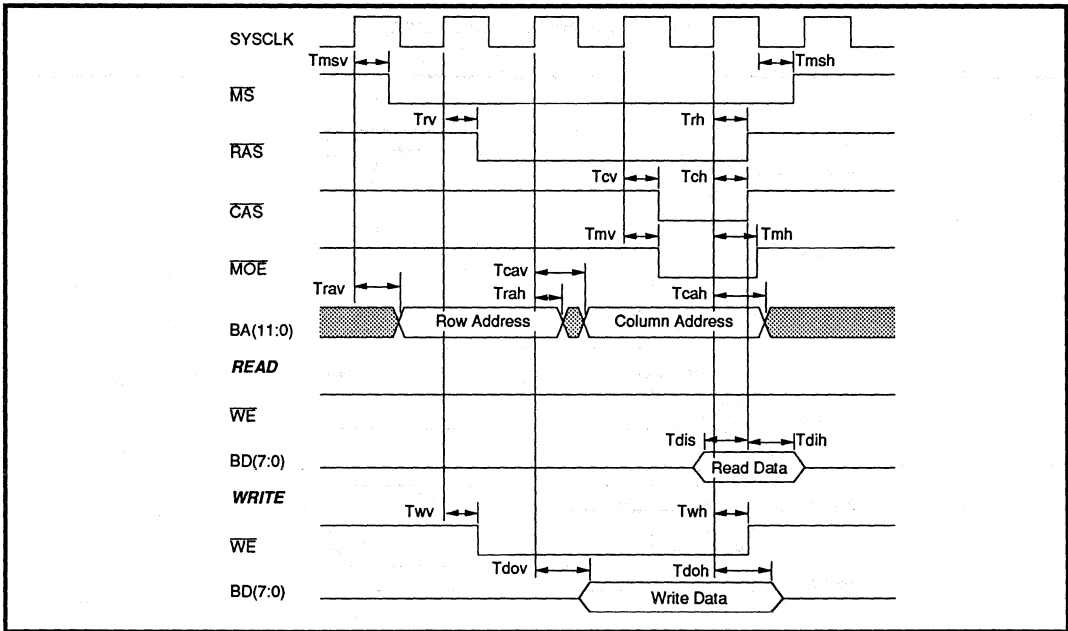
SYSCLK

Tmsv

Tmsh

$\overline{MS}$

Trv

Trh

$\overline{RAS}$

Tcv

Tch

$\overline{CAS}$

Tmv

Tmh

$\overline{MOE}$

Trav

Tcav

Trah

Tcah

BA(11:0)

Row Address

Column Address

READ

$\overline{WE}$

Tdis

Tdih

BD(7:0)

Read Data

WRITE

Twv

Twh

$\overline{WE}$

Tdov

Tdoh

BD(7:0)

Write Data